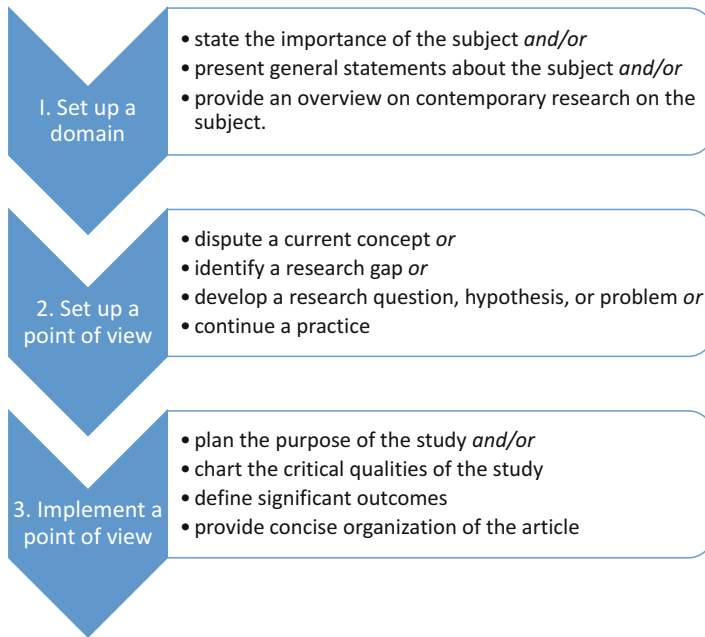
I. Set up a domain

• state the importance of the subject *and/or*
• present general statements about the subject *and/or*
• provide an overview on contemporary research on the subject.

2. Set up a point of view

• dispute a current concept *or*
• identify a research gap *or*
• develop a research question, hypothesis, or problem *or*
• continue a practice

3. Implement a point of view

• plan the purpose of the study *and/or*
• chart the critical qualities of the study
• define significant outcomes
• provide concise organization of the article